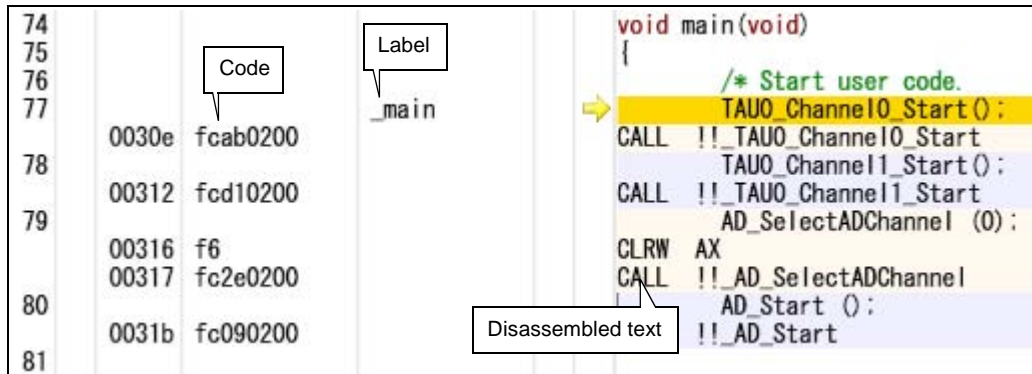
74
75
76
77
0030e fcab0200
78
00312 fcd10200
79
00316 f6
00317 fc2e0200
80
0031b fc090200
81

Code

Label

_main

void main(void)
{
/* Start user code.
TAU0_Channel0_Start();
CALL !!_TAU0_Channel0_Start
TAU0_Channel1_Start();
CALL !!_TAU0_Channel1_Start
AD_SelectADChannel (0);
CLRW AX
CALL !!_AD_SelectADChannel
AD_Start ();
!!_AD_Start

Disassembled text